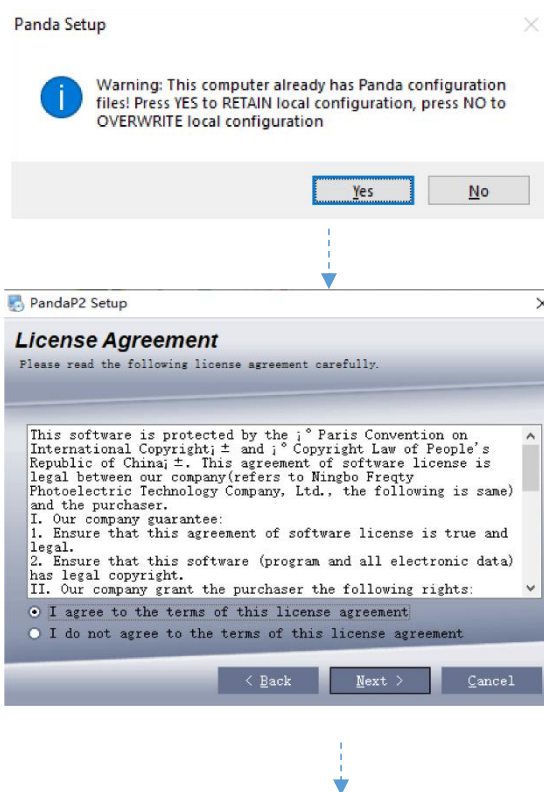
Panda Setup

Warning: This computer already has Panda configuration files! Press YES to RETAIN local configuration, press NO to OVERWRITE local configuration

Yes

No

PandaP2 Setup

License Agreement

Please read the following license agreement carefully.

This software is protected by the ¡° Paris Convention on International Copyright¡ ± and ¡° Copyright Law of People's Republic of China¡ ±. This agreement of software license is legal between our company(refers to Ningbo Freqty Photoelectric Technology Company, Ltd., the following is same) and the purchaser.
I. Our company guarantee:
1. Ensure that this agreement of software license is true and legal.
2. Ensure that this software (program and all electronic data) has legal copyright.
II. Our company grant the purchaser the following rights:

I agree to the terms of this license agreement

I do not agree to the terms of this license agreement

< Back

Next >

Cancel